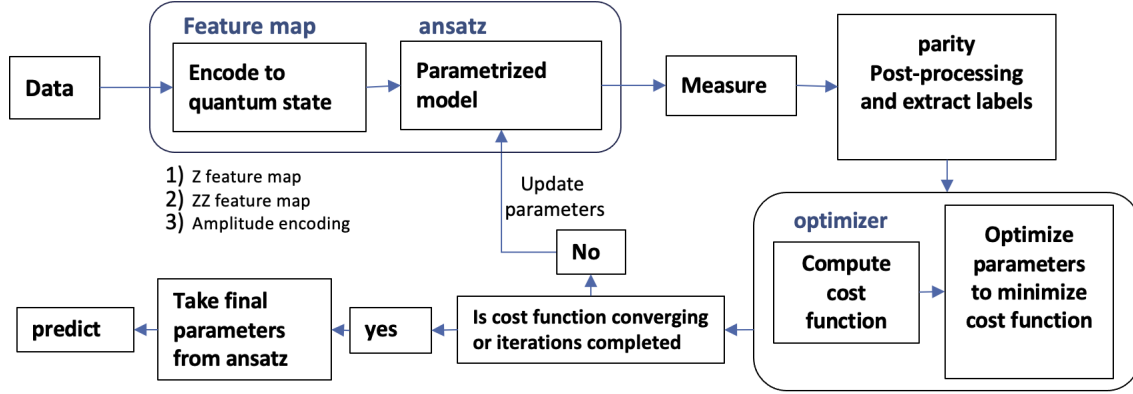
Feature map

ansatz

Data

Encode to quantum state

Parametrized model

Measure

parity
Post-processing and extract labels

1) Z feature map
2) ZZ feature map
3) Amplitude encoding

Update parameters

No

optimizer

Compute cost function

Optimize parameters to minimize cost function

predict

Take final parameters from ansatz

yes

Is cost function converging or iterations completed